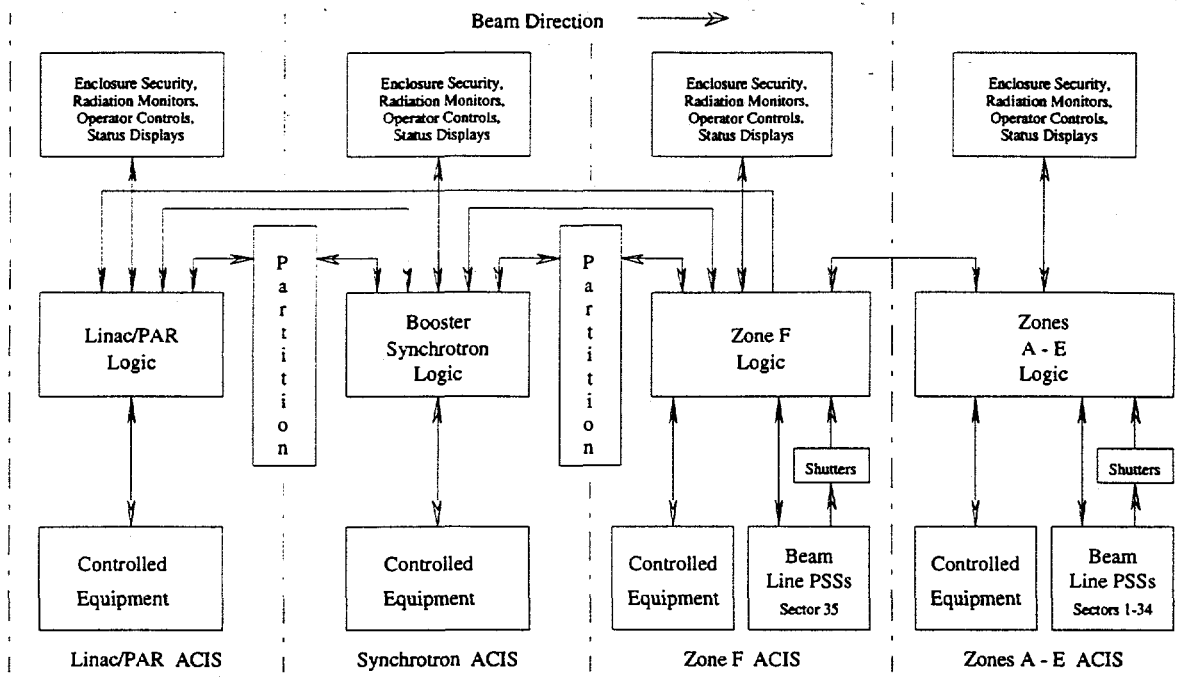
Beam Direction

Enclosure Security, Radiation Monitors, Operator Controls, Status Displays

Enclosure Security, Radiation Monitors, Operator Controls, Status Displays

Enclosure Security, Radiation Monitors, Operator Controls, Status Displays

Enclosure Security, Radiation Monitors, Operator Controls, Status Displays

Linac/PAR Logic

Partition

Booster Synchrotron Logic

Partition

Zone F Logic

Zones A - E Logic

Shutters

Shutters

Controlled Equipment

Controlled Equipment

Controlled Equipment

Beam Line PSSs Sector 35

Controlled Equipment

Beam Line PSSs Sectors 1-34

Linac/PAR ACIS

Synchrotron ACIS

Zone F ACIS

Zones A - E ACIS